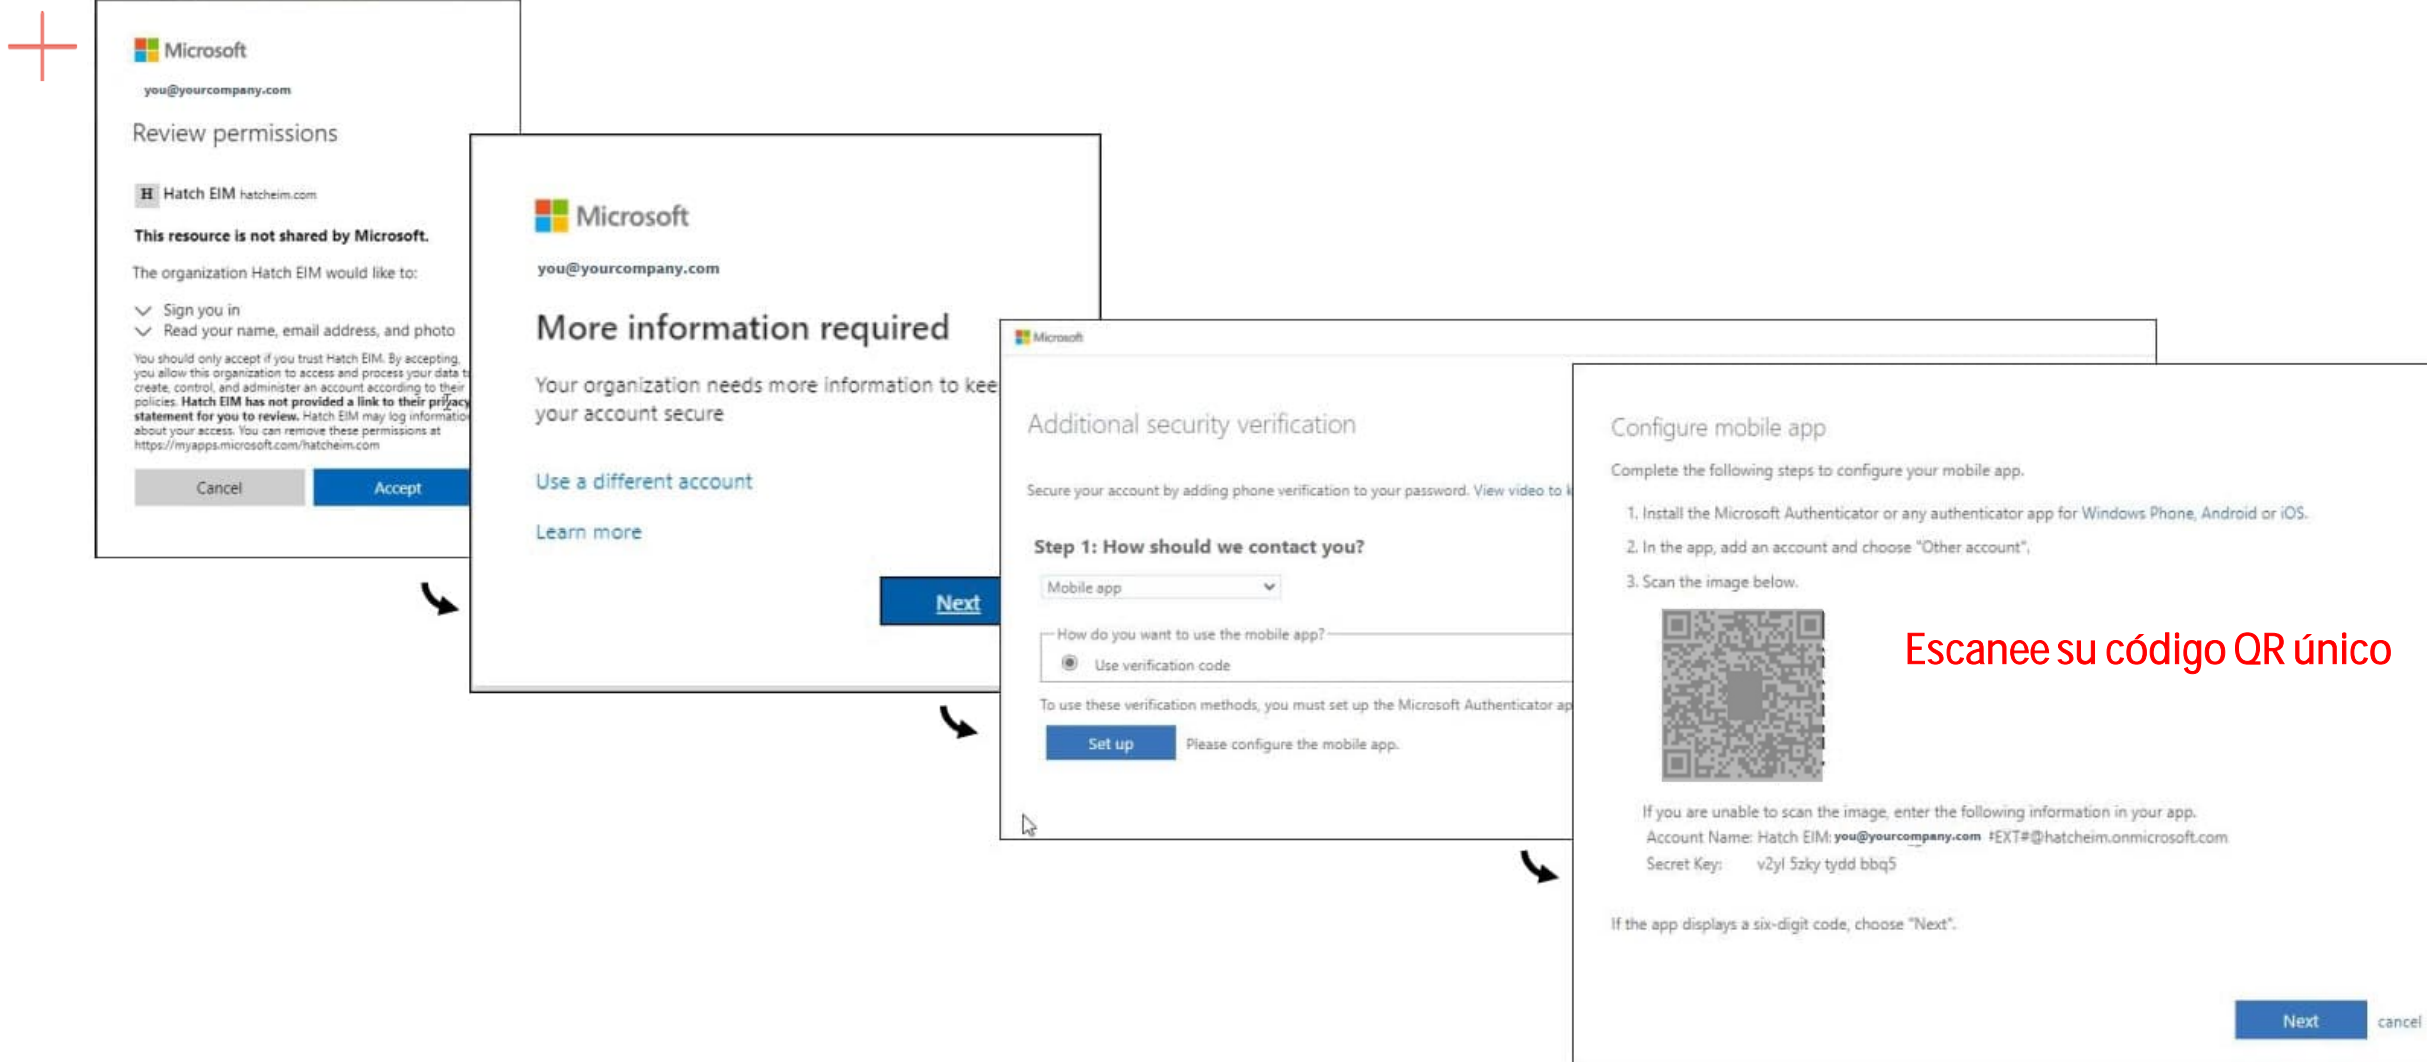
Microsoft

you@yourcompany.com

Review permissions

H Hatch EIM hatcheim.com

This resource is not shared by Microsoft.

The organization Hatch EIM would like to:

Sign you in

Read your name, email address, and photo

You should only accept if you trust Hatch EIM. By accepting, you allow this organization to access and process your data t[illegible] create, control, and administer an account according to their policies. Hatch EIM has not provided a link to their privacy statement for you to review. Hatch EIM may log informatio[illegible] about your access. You can remove these permissions at https://myapps.microsoft.com/hatcheim.com

Cancel

Accept

Microsoft

you@yourcompany.com

More information required

Your organization needs more information to kee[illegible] your account secure

Use a different account

Learn more

Next

Microsoft

Additional security verification

Secure your account by adding phone verification to your password. View video to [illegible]

Step 1: How should we contact you?

Mobile app

How do you want to use the mobile app?

Use verification code

To use these verification methods, you must set up the Microsoft Authenticator ap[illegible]

Set up

Please configure the mobile app.

Configure mobile app

Complete the following steps to configure your mobile app.

1. Install the Microsoft Authenticator or any authenticator app for Windows Phone, Android or iOS.

2. In the app, add an account and choose "Other account".

3. Scan the image below.

Escanee su código QR único

If you are unable to scan the image, enter the following information in your app.

Account Name: Hatch EIM: you@yourcompany.com #EXT#@hatcheim.onmicrosoft.com

Secret Key: v2yl 5zky tydd bbq5

If the app displays a six-digit code, choose "Next".

Next

cancel